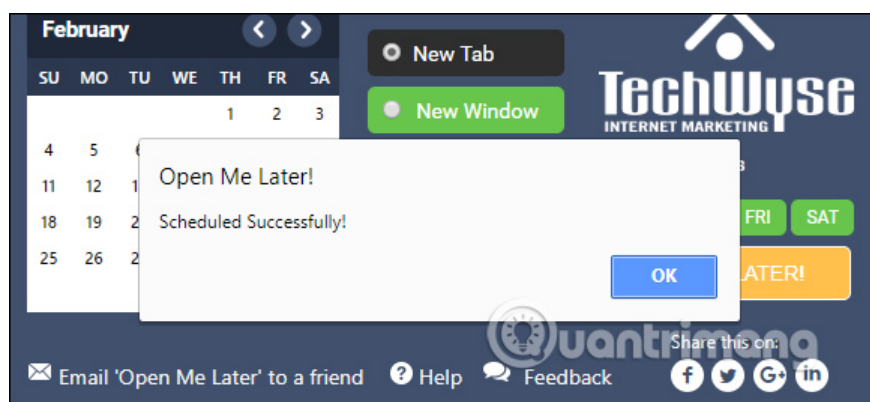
February

| SU | MO | TU | WE | TH | FR | SA |
|---|---|---|---|---|---|---|
| | | | | 1 | 2 | 3 |
| 4 | 5 | 6 | | | | |
| 11 | 12 | 1 | | | | |
| 18 | 19 | 2 | | | | |
| 25 | 26 | 2 | | | | |

New Tab

New Window

TechWyse
INTERNET MARKETING

s

FRI SAT

LATER!

Open Me Later!

Scheduled Successfully!

OK

Quantrimang

Share this on:

Email 'Open Me Later' to a friend Help Feedback